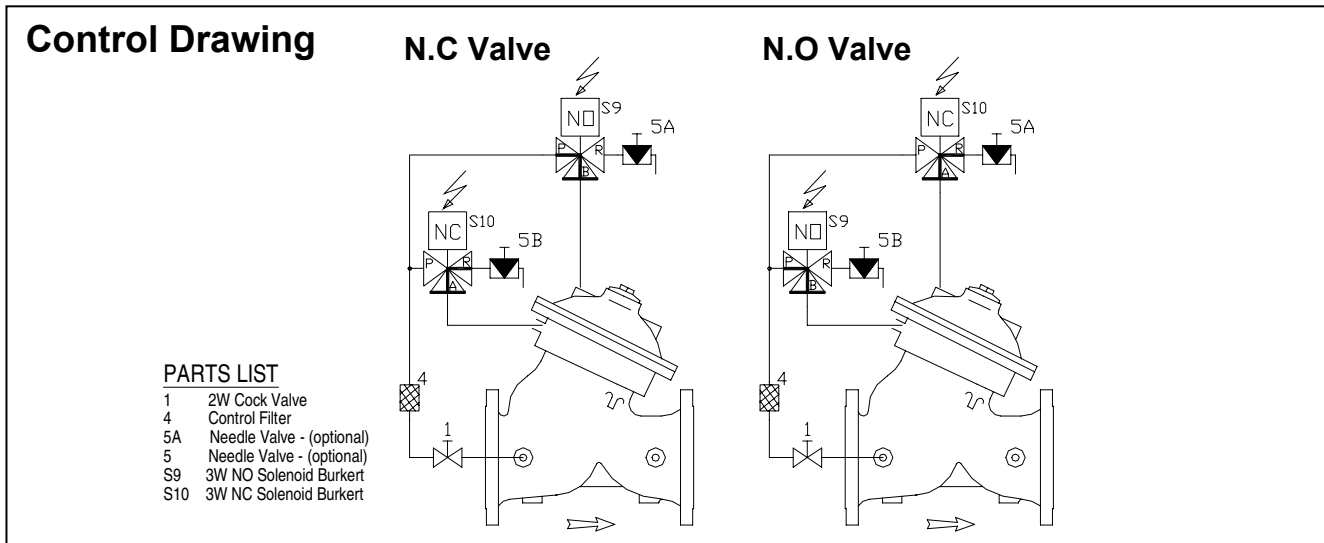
Control Drawing

N.C Valve

NO S9
5A
P R
B

NC S10
5B
P R
A

4

1

N.O Valve

NC S10
5A
P R
A

NO S9
5B
P R
B

4

1

PARTS LIST
1 2W Cock Valve
4 Control Filter
5A Needle Valve - (optional)
5 Needle Valve - (optional)
S9 3W NO Solenoid Burkert
S10 3W NC Solenoid Burkert